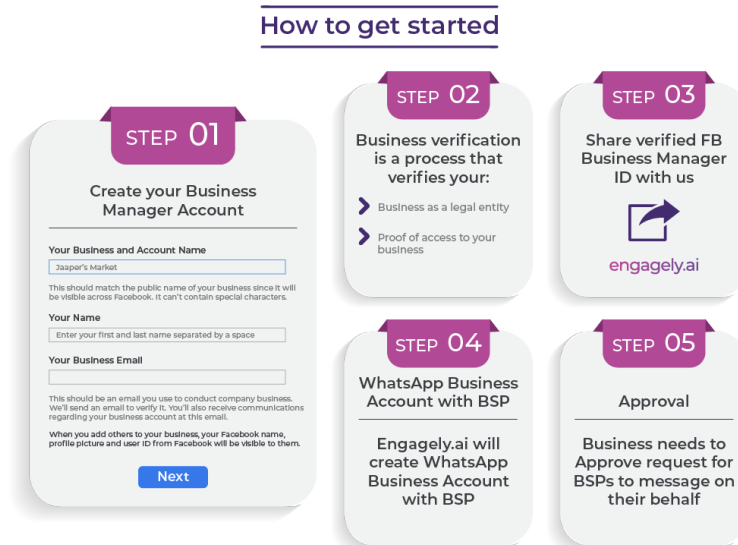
How to get started

STEP 01

Create your Business Manager Account

Your Business and Account Name

Jaaper's Market

This should match the public name of your business since it will be visible across Facebook. It can't contain special characters.

Your Name

Enter your first and last name separated by a space

Your Business Email

This should be an email you use to conduct company business. We'll send an email to verify it. You'll also receive communications regarding your business account at this email.

When you add others to your business, your Facebook name, profile picture and user ID from Facebook will be visible to them.

Next

STEP 02

Business verification is a process that verifies your:

Business as a legal entity

Proof of access to your business

STEP 03

Share verified FB Business Manager ID with us

engagely.ai

STEP 04

WhatsApp Business Account with BSP

Engagely.ai will create WhatsApp Business Account with BSP

STEP 05

Approval

Business needs to Approve request for BSPs to message on their behalf